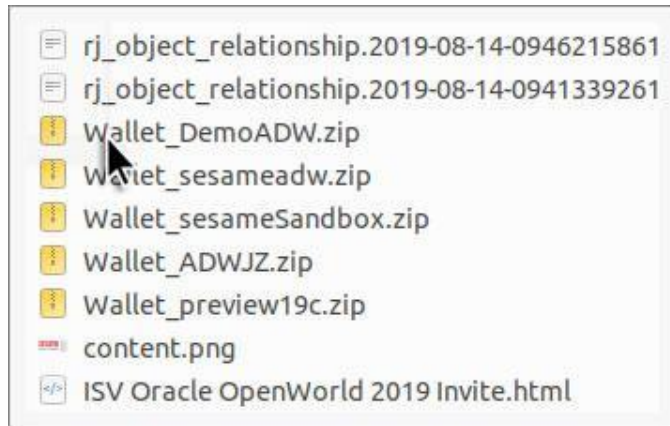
rj_object_relationship.2019-08-14-0946215861
rj_object_relationship.2019-08-14-0941339261
Wallet_DemoADW.zip
Wallet_sesameadw.zip
Wallet_sesameSandbox.zip
Wallet_ADWJZ.zip
Wallet_preview19c.zip
content.png
ISV Oracle OpenWorld 2019 Invite.html